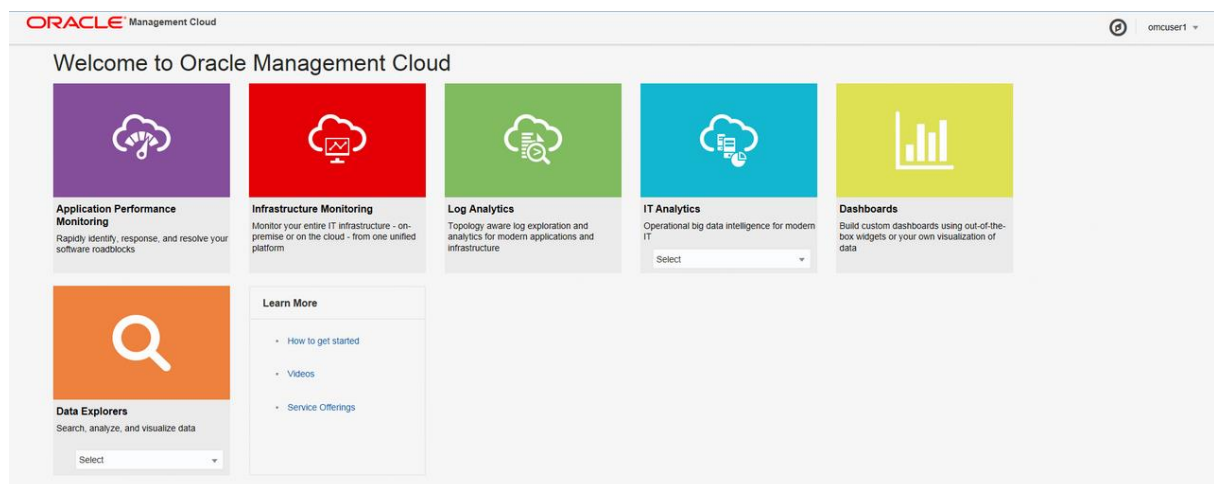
ORACLE Management Cloud

omcuser1

Welcome to Oracle Management Cloud

Application Performance Monitoring
Rapidly identify, response, and resolve your software roadblocks

Infrastructure Monitoring
Monitor your entire IT infrastructure - on-premise or on the cloud - from one unified platform

Log Analytics
Topology aware log exploration and analytics for modern applications and infrastructure

IT Analytics
Operational big data intelligence for modern IT

Select

Dashboards
Build custom dashboards using out-of-the-box widgets or your own visualization of data

Data Explorers
Search, analyze, and visualize data

Select

Learn More

- How to get started
- Videos
- Service Offerings